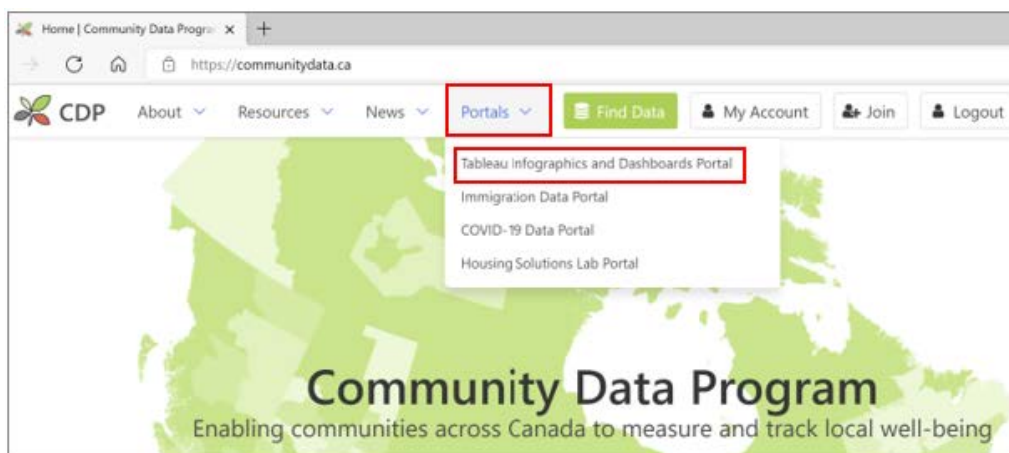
Home | Community Data Progra ×
+
https://communitydata.ca
CDP
About
Resources
News
Portals
Find Data
My Account
Join
Logout
Tableau Infographics and Dashboards Portal
Immigration Data Portal
COVID-19 Data Portal
Housing Solutions Lab Portal

Community Data Program
Enabling communities across Canada to measure and track local well-being